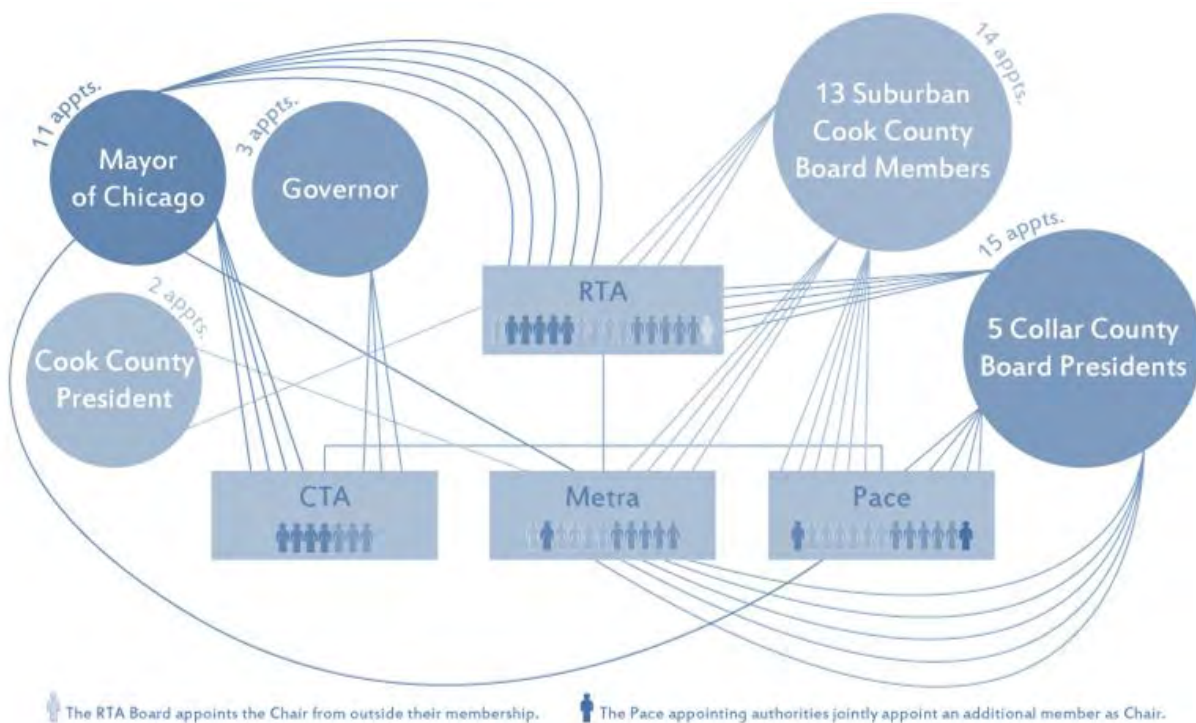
11 appts.

Mayor of Chicago

3 appts.

Governor

14 appts.

13 Suburban Cook County Board Members

15 appts.

5 Collar County Board Presidents

2 appts.

Cook County President

RTA

CTA

Metra

Pace

The RTA Board appoints the Chair from outside their membership.

The Pace appointing authorities jointly appoint an additional member as Chair.